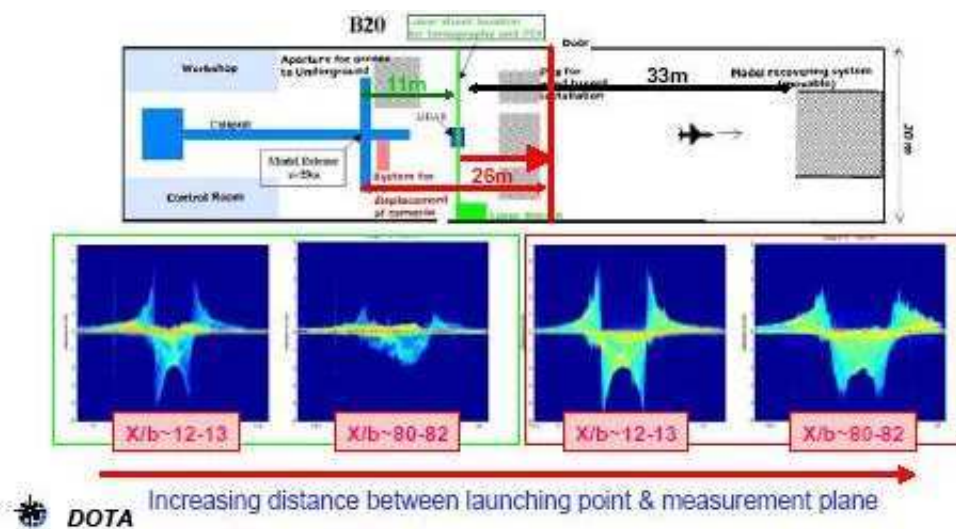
B20

Laser sheet location for tomography and PIV

Door

Workshop

Aperture for access to Underground

11m

33m

Model recovering system (movable)

Catapult

Model Release

Pit for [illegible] visualization

26m

20 m

Control Room

System for displacement of cameras

Laser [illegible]

X/b~12-13

X/b~80-82

X/b~12-13

X/b~80-82

Increasing distance between launching point & measurement plane

DOTA